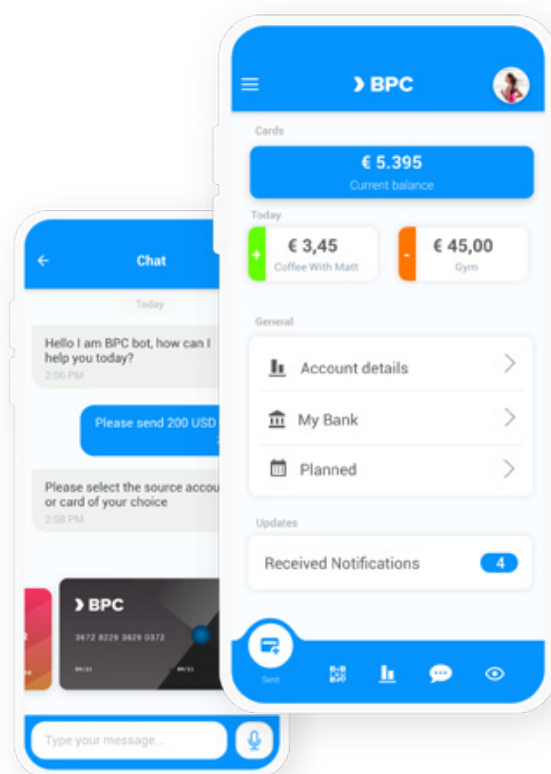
Chat

Today

Hello I am BPC bot, how can I help you today?
2:06 PM

Please send 200 USD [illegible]

Please select the source accou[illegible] or card of your choice
2:08 PM

BPC
3672 6229 3829 0372

Type your message...

BPC

Cards

€ 5.395
Current balance

Today

+ € 3,45
Coffee With Matt

- € 45,00
Gym

General

Account details

My Bank

Planned

Updates

Received Notifications 4

Sent